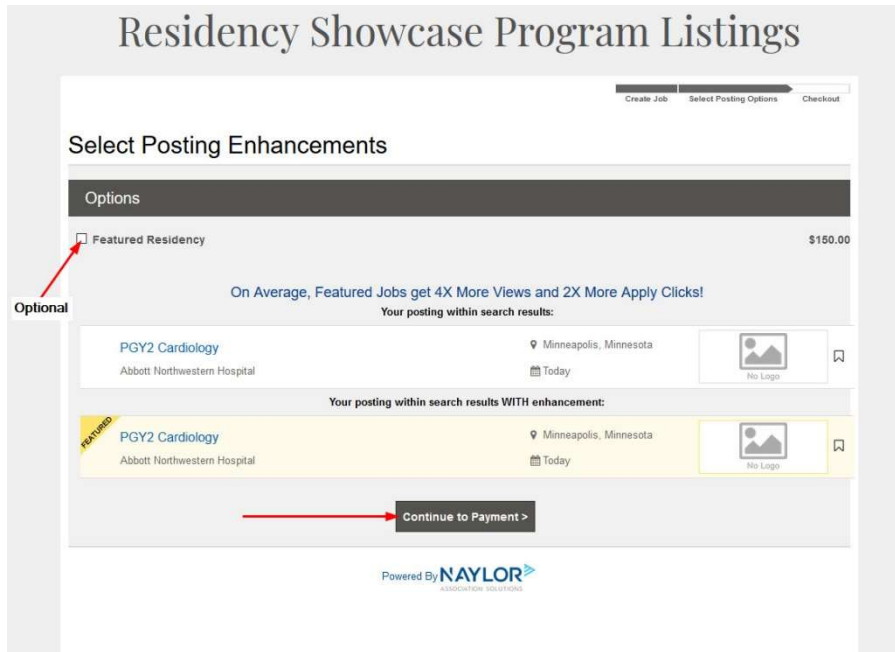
Residency Showcase Program Listings

Create Job | Select Posting Options | Checkout

Select Posting Enhancements

Options

Featured Residency

$150.00

Optional

On Average, Featured Jobs get 4X More Views and 2X More Apply Clicks!

Your posting within search results:

PGY2 Cardiology
Abbott Northwestern Hospital

Minneapolis, Minnesota
Today

No Logo

Your posting within search results WITH enhancement:

FEATURED

PGY2 Cardiology
Abbott Northwestern Hospital

Minneapolis, Minnesota
Today

No Logo

Continue to Payment >

Powered By NAYLOR ASSOCIATION SOLUTIONS